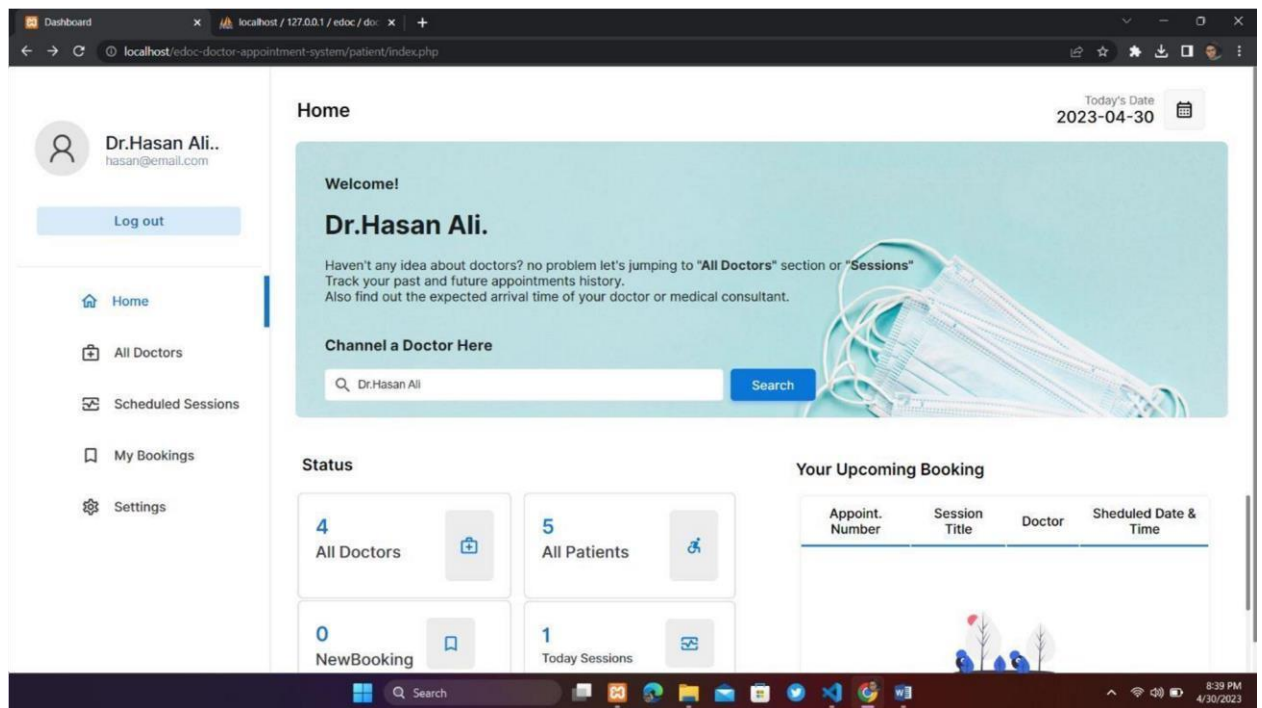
Dashboard
localhost / 127.0.0.1 / edoc / doc
localhost/edoc-doctor-appointment-system/patient/index.php

Dr.Hasan Ali..
hasan@email.com

Log out

Home
All Doctors
Scheduled Sessions
My Bookings
Settings

Home

Today's Date
2023-04-30

Welcome!

Dr.Hasan Ali.

Haven't any idea about doctors? no problem let's jumping to "All Doctors" section or "Sessions"
Track your past and future appointments history.
Also find out the expected arrival time of your doctor or medical consultant.

Channel a Doctor Here

Dr.Hasan Ali
Search

Status

4
All Doctors

5
All Patients

0
NewBooking

1
Today Sessions

Your Upcoming Booking

| Appoint. Number | Session Title | Doctor | Sheduled Date & Time |
|---|---|---|---|

Search

8:39 PM
4/30/2023